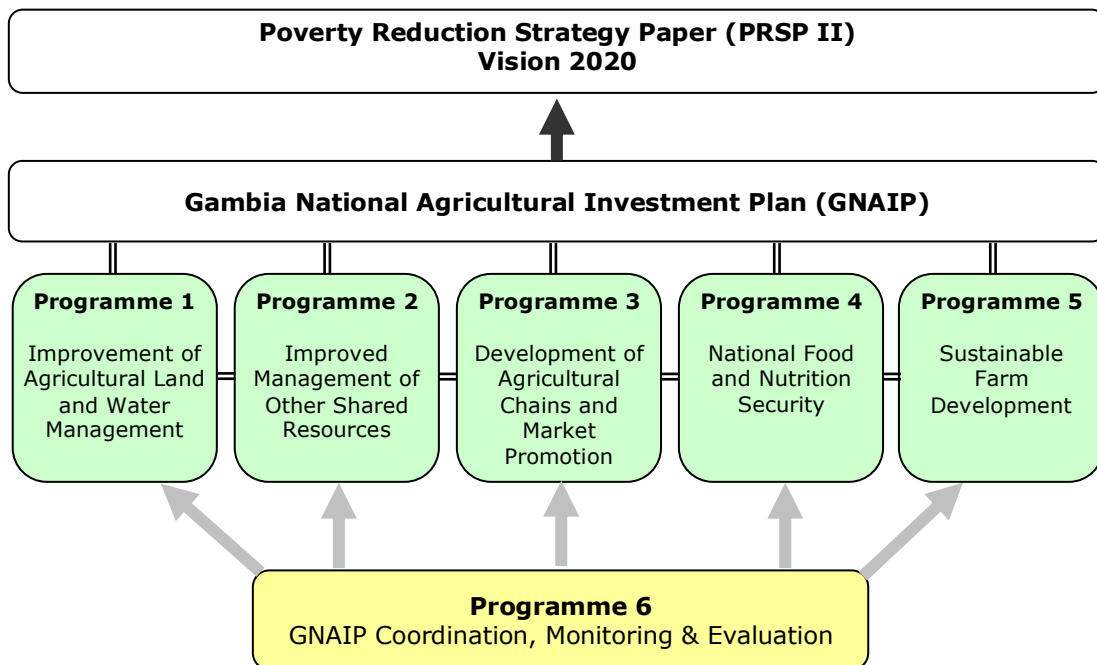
Poverty Reduction Strategy Paper (PRSP II)
Vision 2020

Gambia National Agricultural Investment Plan (GNAIP)

Programme 1
Improvement of Agricultural Land and Water Management

Programme 2
Improved Management of Other Shared Resources

Programme 3
Development of Agricultural Chains and Market Promotion

Programme 4
National Food and Nutrition Security

Programme 5
Sustainable Farm Development

Programme 6
GNAIP Coordination, Monitoring & Evaluation